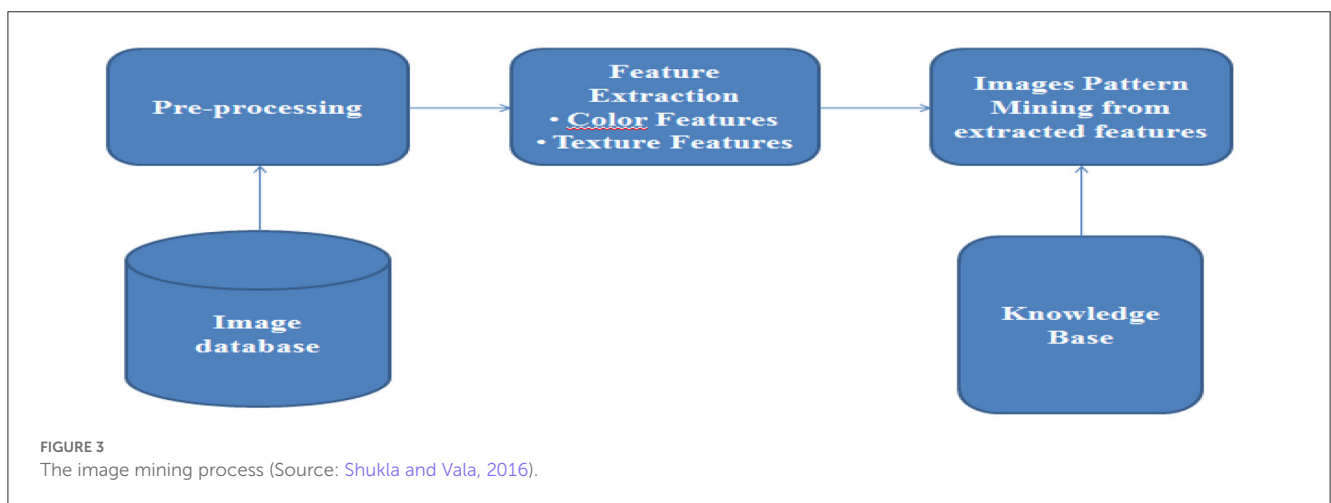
Pre-processing

Feature Extraction
• Color Features
• Texture Features

Images Pattern Mining from extracted features

Image database

Knowledge Base

FIGURE 3
The image mining process (Source: Shukla and Vala, 2016).